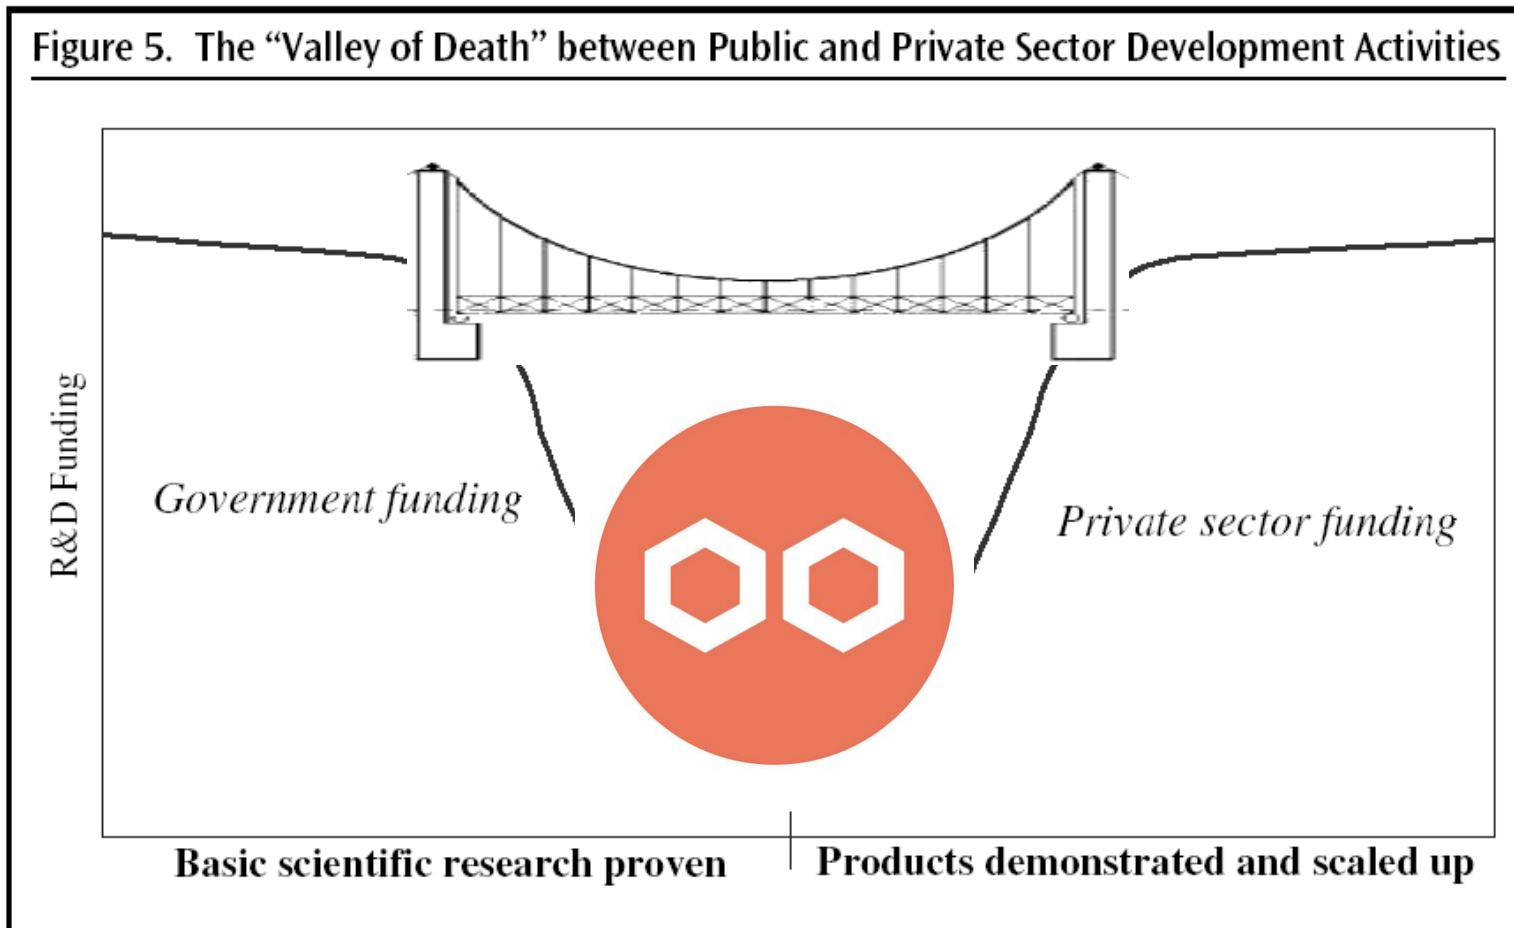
Figure 5. The “Valley of Death” between Public and Private Sector Development Activities

R&D Funding

Government funding

Private sector funding

Basic scientific research proven

Products demonstrated and scaled up